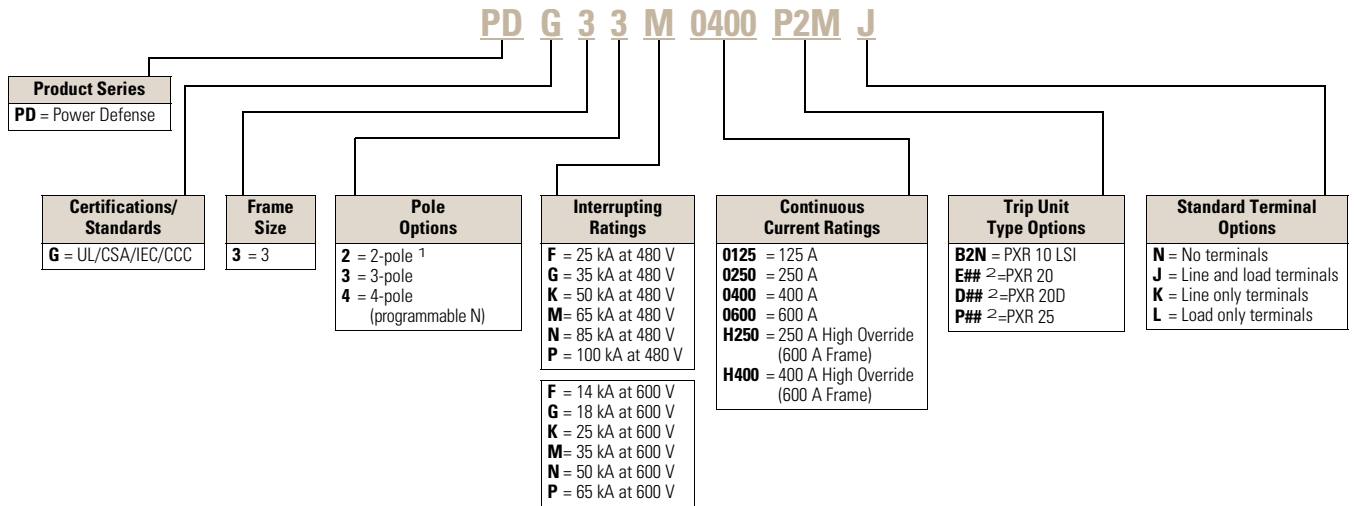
PD G 3 3 M 0400 P2M J

**Product Series**
**PD** = Power Defense

**Certifications/ Standards**
**G** = UL/CSA/IEC/CCC

**Frame Size**
**3** = 3

**Pole Options**
**2** = 2-pole $^1$
**3** = 3-pole
**4** = 4-pole (programmable N)

**Interrupting Ratings**
**F** = 25 kA at 480 V
**G** = 35 kA at 480 V
**K** = 50 kA at 480 V
**M**= 65 kA at 480 V
**N** = 85 kA at 480 V
**P** = 100 kA at 480 V

**F** = 14 kA at 600 V
**G** = 18 kA at 600 V
**K** = 25 kA at 600 V
**M**= 35 kA at 600 V
**N** = 50 kA at 600 V
**P** = 65 kA at 600 V

**Continuous Current Ratings**
**0125** = 125 A
**0250** = 250 A
**0400** = 400 A
**0600** = 600 A
**H250** = 250 A High Override (600 A Frame)
**H400** = 400 A High Override (600 A Frame)

**Trip Unit Type Options**
**B2N** = PXR 10 LSI
**E##** $^2$=PXR 20
**D##** $^2$=PXR 20D
**P##** $^2$=PXR 25

**Standard Terminal Options**
**N** = No terminals
**J** = Line and load terminals
**K** = Line only terminals
**L** = Load only terminals